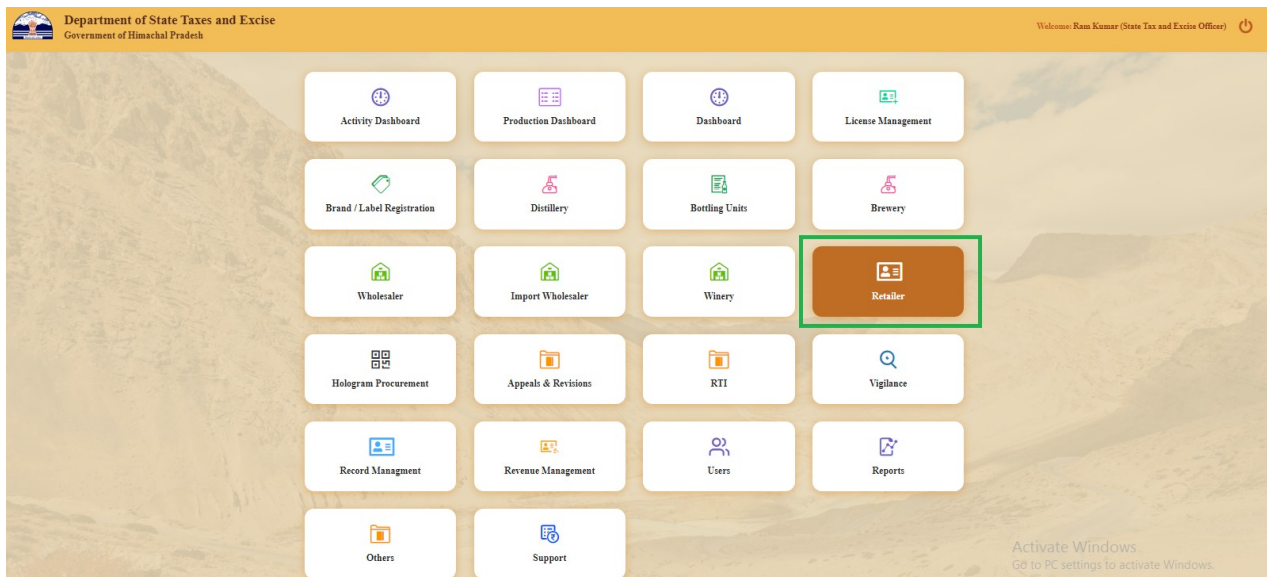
Department of State Taxes and Excise
Government of Himachal Pradesh

Welcome: Ram Kumar (State Tax and Excise Officer)

Activity Dashboard

Production Dashboard

Dashboard

License Management

Brand / Label Registration

Distillery

Bottling Units

Brewery

Wholesaler

Import Wholesaler

Winery

Retailer

Hologram Procurement

Appeals & Revisions

RTI

Vigilance

Record Managment

Revenue Management

Users

Reports

Others

Support

Activate Windows
Go to PC settings to activate Windows.